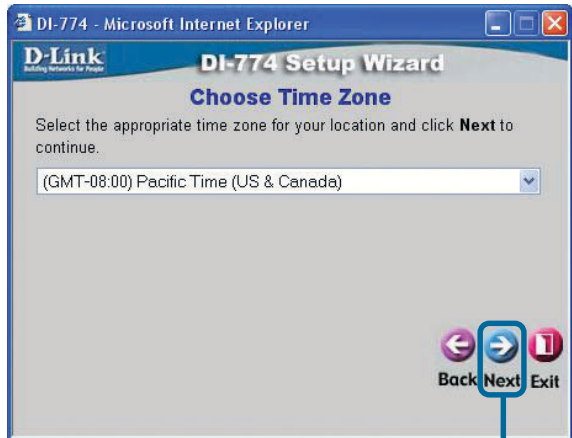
DI-774 - Microsoft Internet Explorer

D-Link
Building Networks for People

DI-774 Setup Wizard

Choose Time Zone

Select the appropriate time zone for your location and click **Next** to continue.

(GMT-08:00) Pacific Time (US & Canada)

Back Next Exit